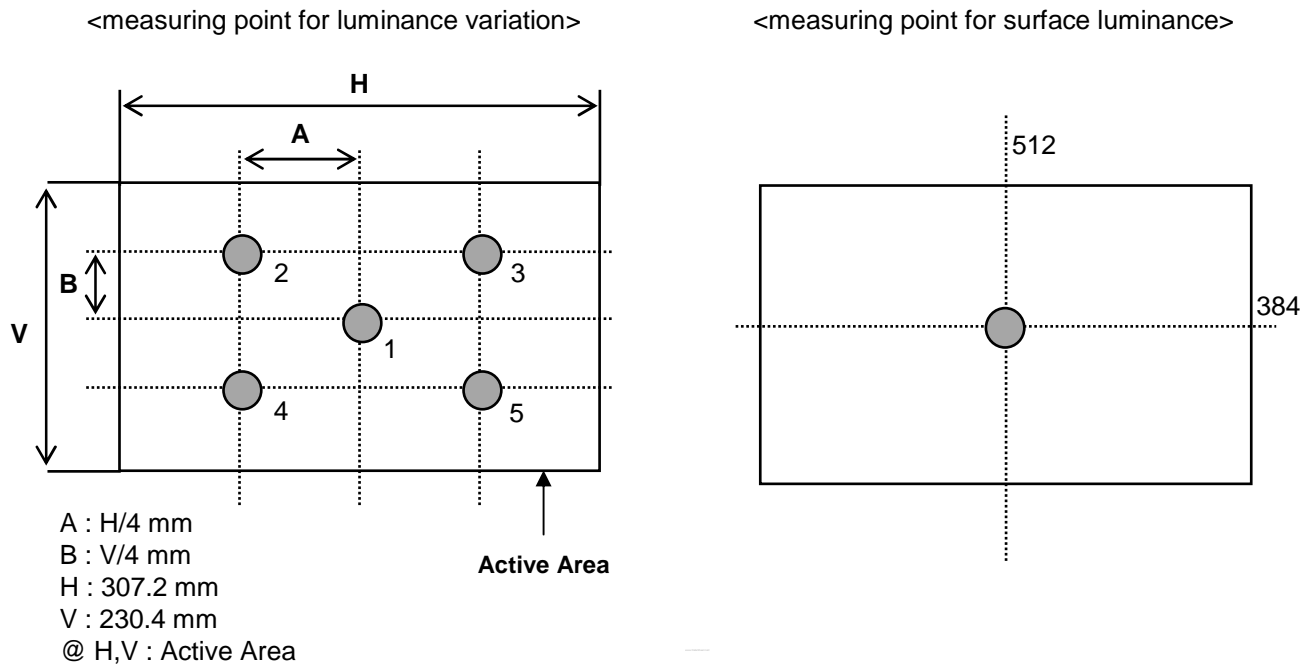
<measuring point for luminance variation>

<measuring point for surface luminance>

H

A

B

V

2

3

1

4

5

A : H/4 mm
B : V/4 mm
H : 307.2 mm
V : 230.4 mm
@ H,V : Active Area

Active Area

512

384